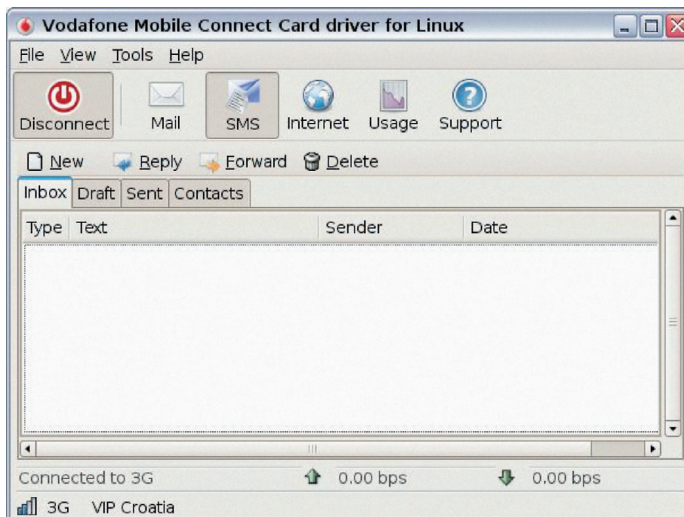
Vodafone Mobile Connect Card driver for Linux

File View Tools Help

Disconnect Mail SMS Internet Usage Support

New Reply Forward Delete

Inbox Draft Sent Contacts

| Type | Text | Sender | Date |
|---|---|---|---|

Connected to 3G 0.00 bps 0.00 bps

3G VIP Croatia